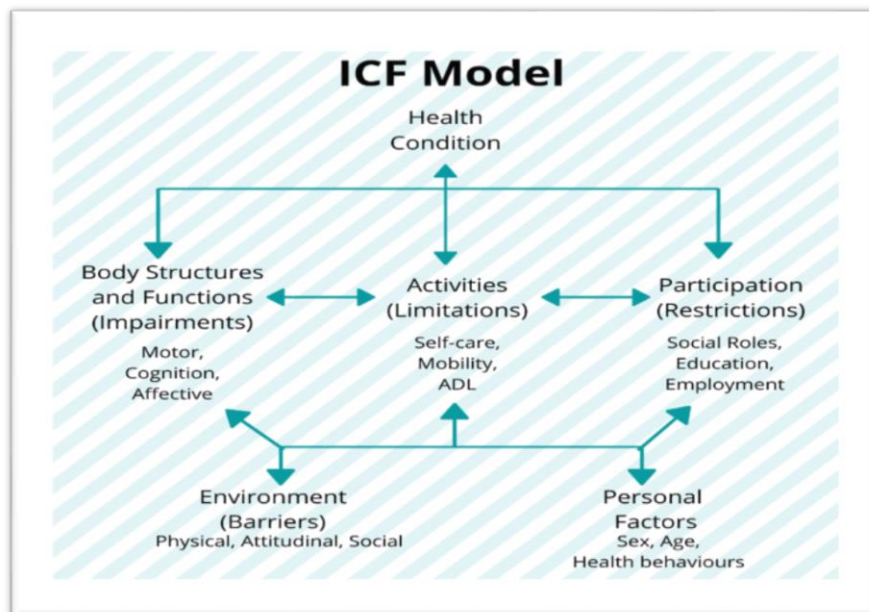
ICF Model

Health Condition

Body Structures and Functions (Impairments)
Motor, Cognition, Affective

Activities (Limitations)
Self-care, Mobility, ADL

Participation (Restrictions)
Social Roles, Education, Employment

Environment (Barriers)
Physical, Attitudinal, Social

Personal Factors
Sex, Age, Health behaviours